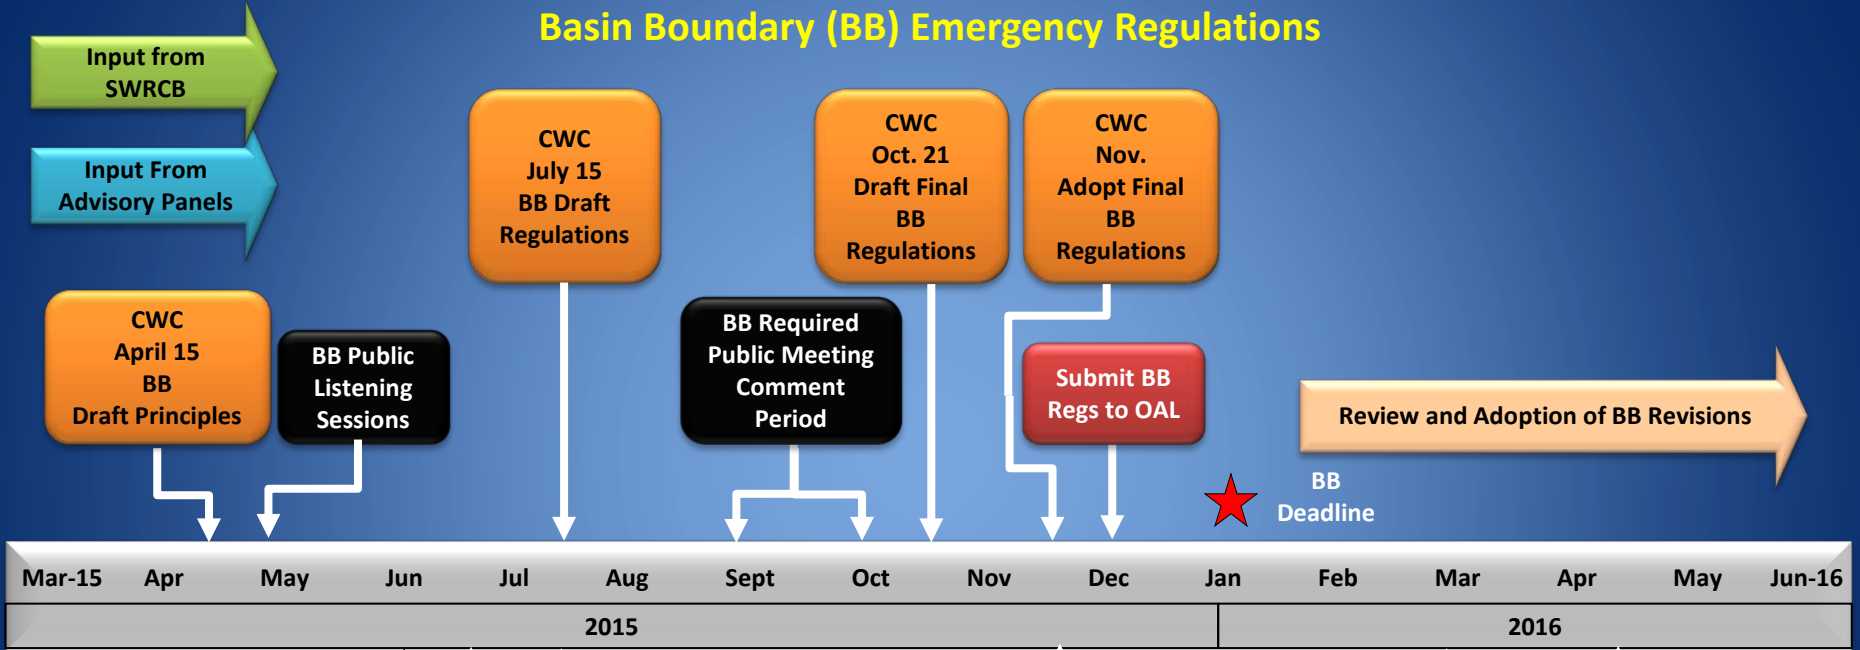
Basin Boundary (BB) Emergency Regulations

Input from SWRCB

Input From Advisory Panels

CWC July 15 BB Draft Regulations

CWC Oct. 21 Draft Final BB Regulations

CWC Nov. Adopt Final BB Regulations

CWC April 15 BB Draft Principles

BB Public Listening Sessions

BB Required Public Meeting Comment Period

Submit BB Regs to OAL

Review and Adoption of BB Revisions

BB Deadline

| Mar-15 | Apr | May | Jun | Jul | Aug | Sept | Oct | Nov | Dec | Jan | Feb | Mar | Apr | May | Jun-16 |
|---|---|---|---|---|---|---|---|---|---|---|---|---|---|---|---|

2015

2016